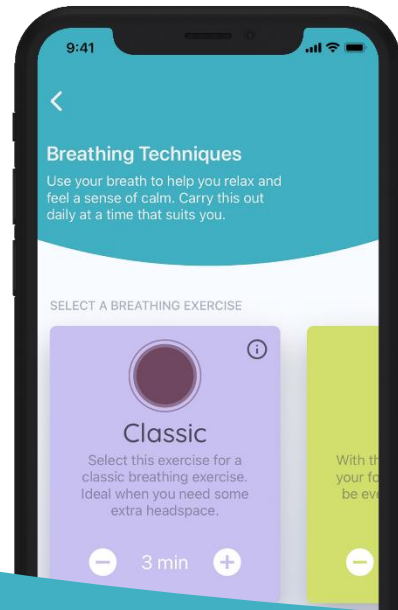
9:41

<

Breathing Techniques

Use your breath to help you relax and feel a sense of calm. Carry this out daily at a time that suits you.

SELECT A BREATHING EXERCISE

i

Classic

Select this exercise for a classic breathing exercise. Ideal when you need some extra headspace.

− 3 min +

With th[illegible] your fo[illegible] be ev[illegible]

−